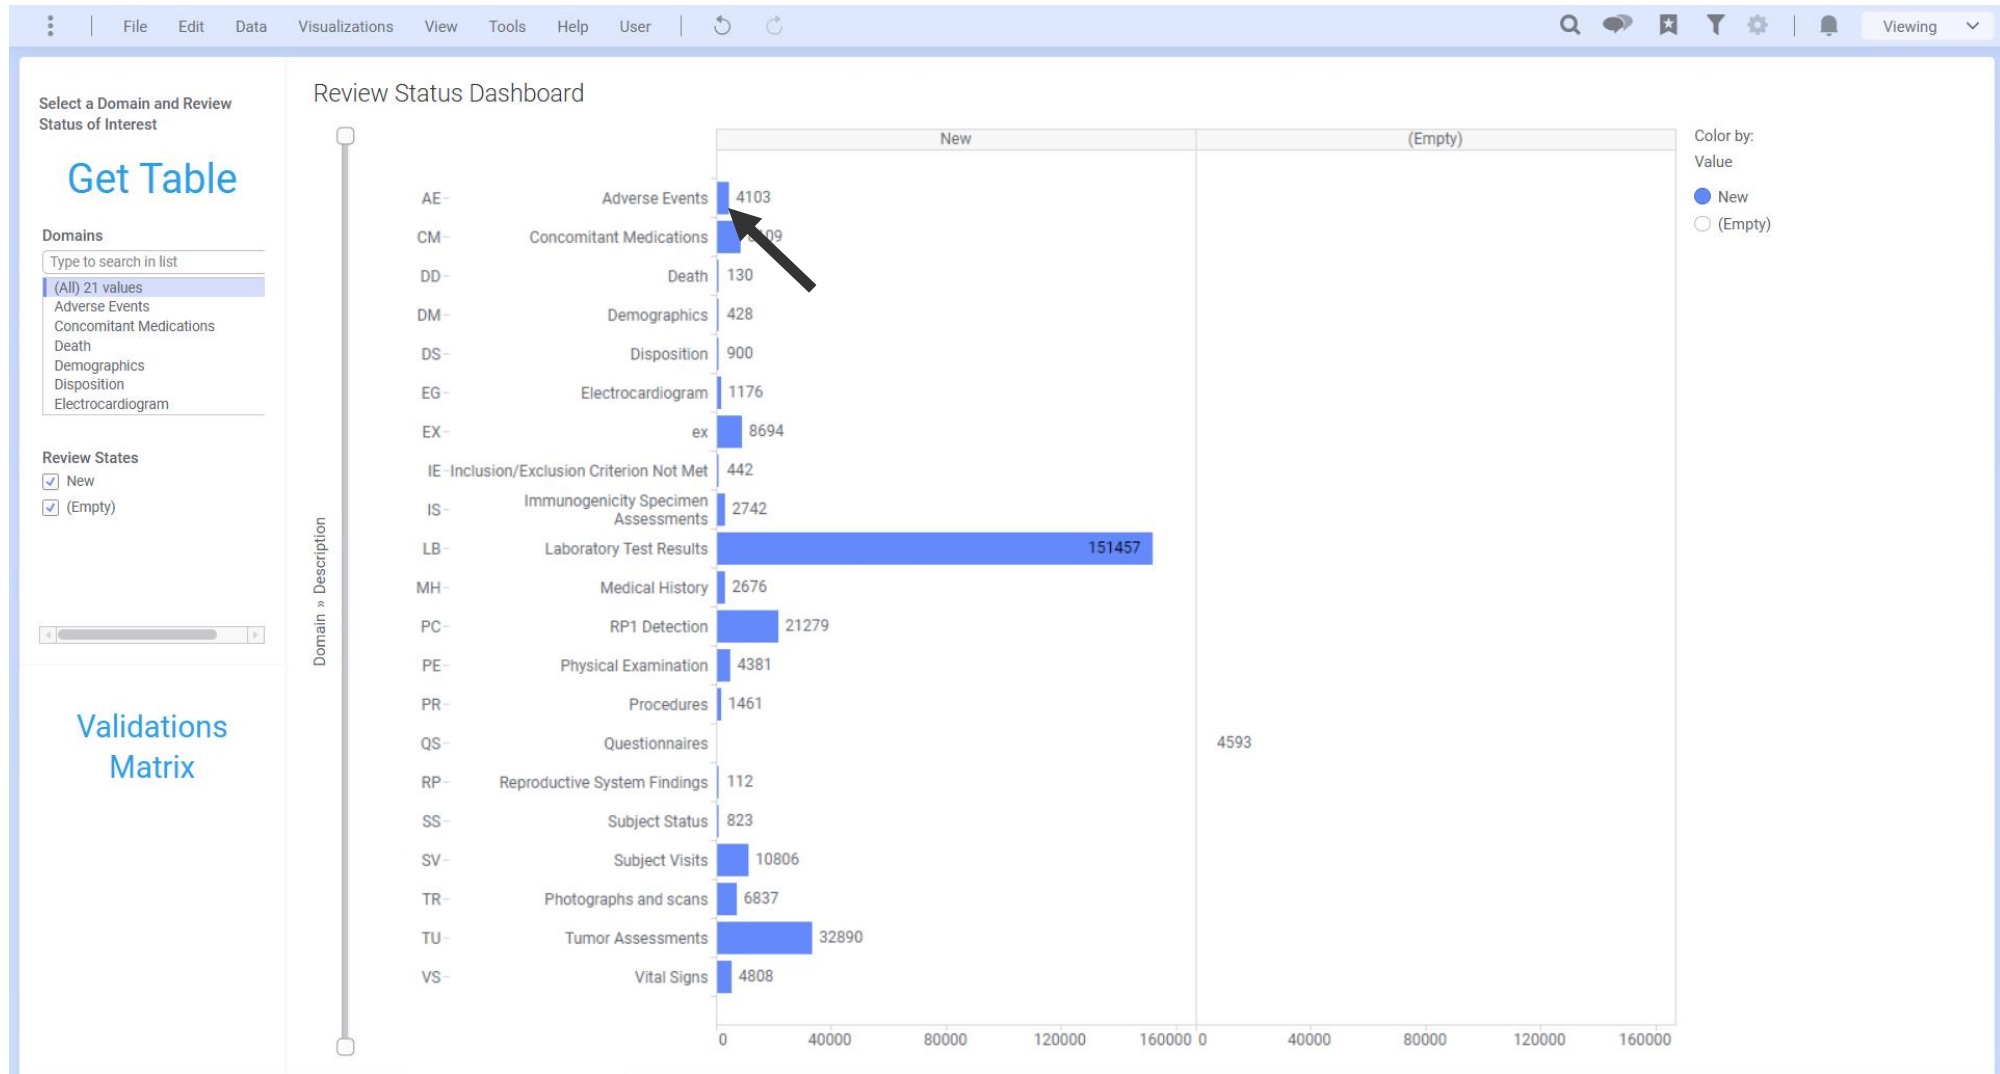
File Edit Data Visualizations View Tools Help User

Viewing

Select a Domain and Review Status of Interest

Get Table

Domains

Type to search in list

(All) 21 values
Adverse Events
Concomitant Medications
Death
Demographics
Disposition
Electrocardiogram

Review States

New

(Empty)

Validations Matrix

Review Status Dashboard

| Domain | Description | New | (Empty) |
|---|---|---|---|
| AE | Adverse Events | 4103 | |
| CM | Concomitant Medications | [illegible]09 | |
| DD | Death | 130 | |
| DM | Demographics | 428 | |
| DS | Disposition | 900 | |
| EG | Electrocardiogram | 1176 | |
| EX | ex | 8694 | |
| IE | Inclusion/Exclusion Criterion Not Met | 442 | |
| IS | Immunogenicity Specimen Assessments | 2742 | |
| LB | Laboratory Test Results | 151457 | |
| MH | Medical History | 2676 | |
| PC | RP1 Detection | 21279 | |
| PE | Physical Examination | 4381 | |
| PR | Procedures | 1461 | |
| QS | Questionnaires | | 4593 |
| RP | Reproductive System Findings | 112 | |
| SS | Subject Status | 823 | |
| SV | Subject Visits | 10806 | |
| TR | Photographs and scans | 6837 | |
| TU | Tumor Assessments | 32890 | |
| VS | Vital Signs | 4808 | |

Domain » Description

0 40000 80000 120000 160000 0 40000 80000 120000 160000

Color by:
Value
New
(Empty)